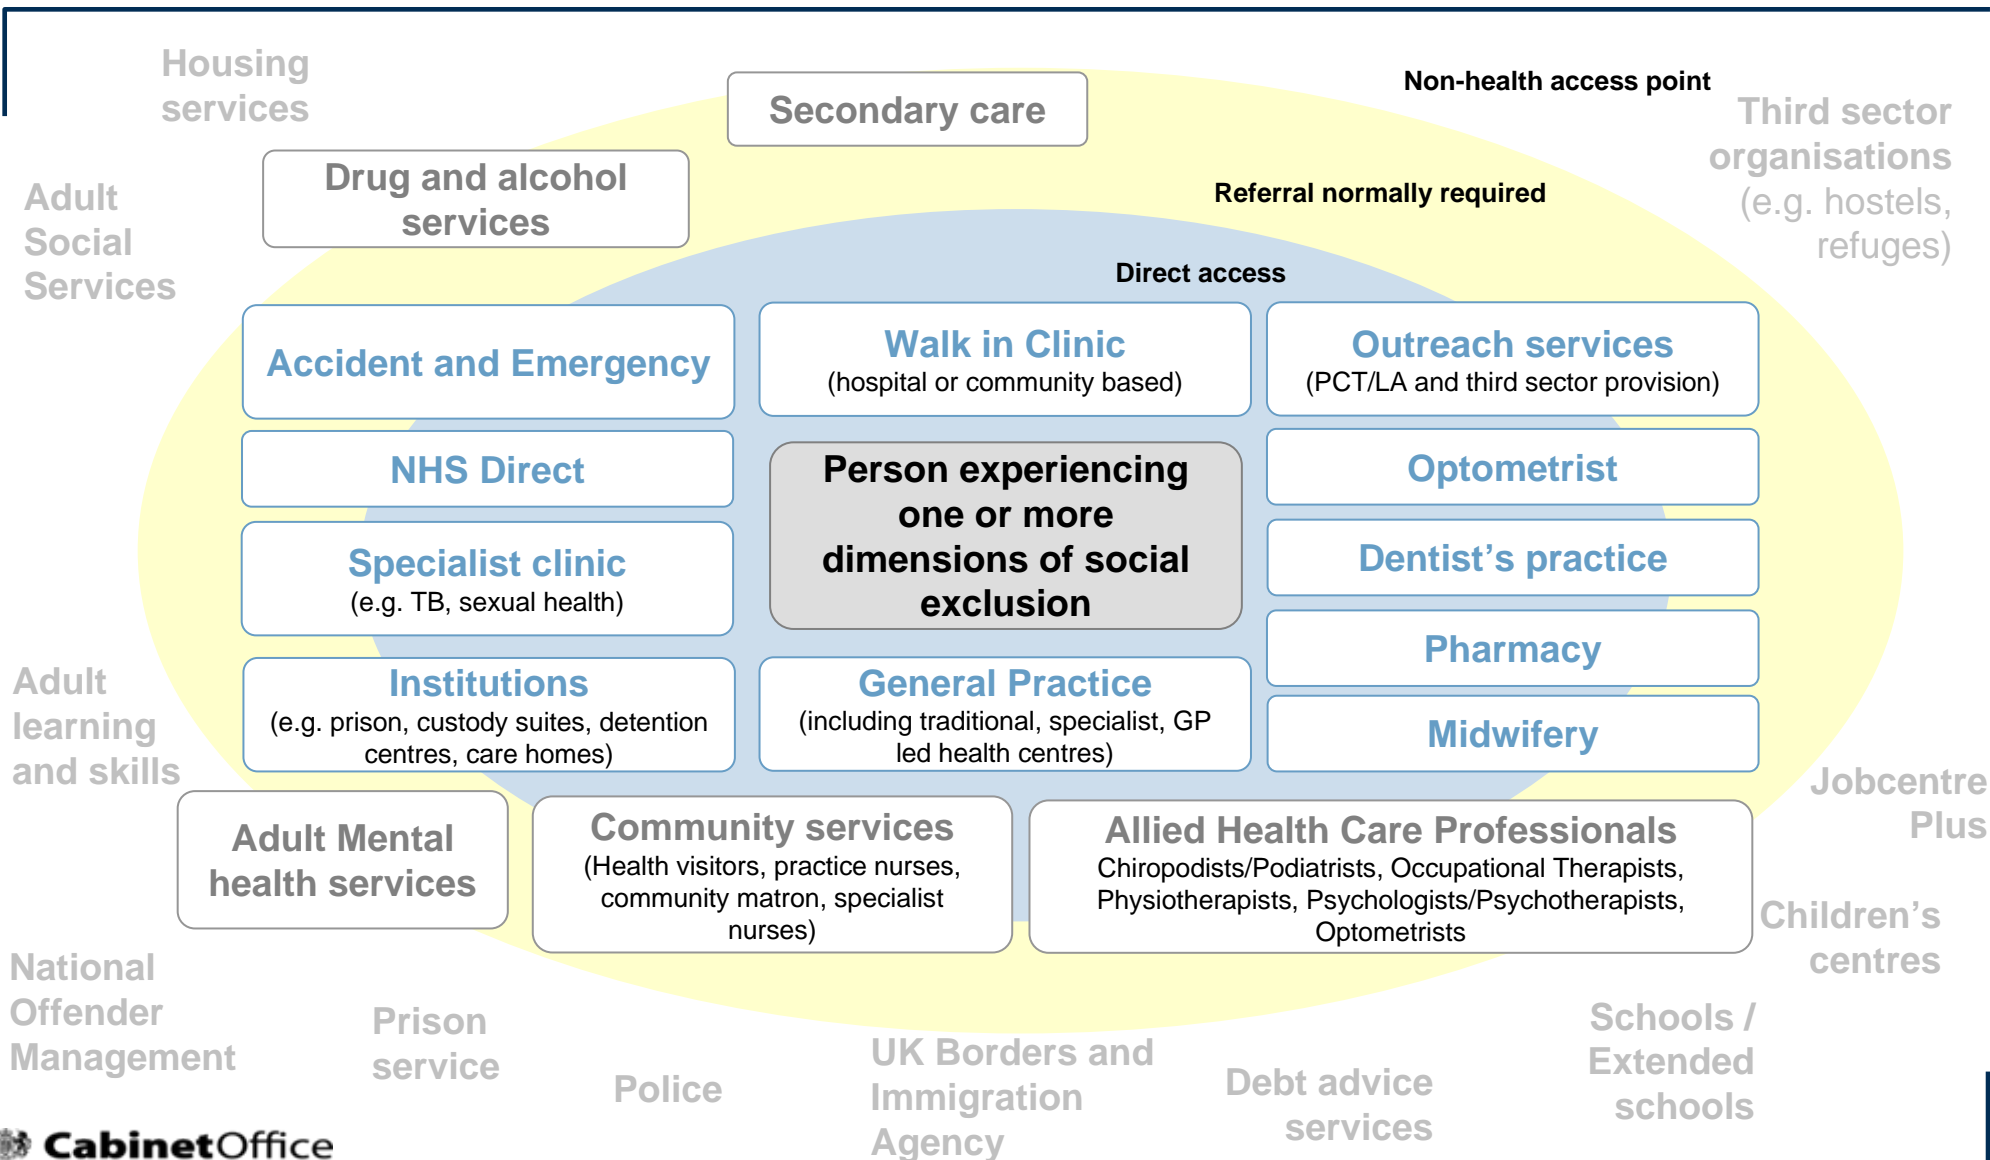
Housing services

Secondary care

Non-health access point

Third sector organisations (e.g. hostels, refuges)

Adult Social Services

Drug and alcohol services

Referral normally required

Direct access

Accident and Emergency

Walk in Clinic
(hospital or community based)

Outreach services
(PCT/LA and third sector provision)

NHS Direct

Person experiencing one or more dimensions of social exclusion

Optometrist

Specialist clinic
(e.g. TB, sexual health)

Dentist's practice

Pharmacy

Adult learning and skills

Institutions
(e.g. prison, custody suites, detention centres, care homes)

General Practice
(including traditional, specialist, GP led health centres)

Midwifery

Jobcentre Plus

Adult Mental health services

Community services
(Health visitors, practice nurses, community matron, specialist nurses)

Allied Health Care Professionals
Chiropodists/Podiatrists, Occupational Therapists, Physiotherapists, Psychologists/Psychotherapists, Optometrists

Children's centres

National Offender Management

Prison service

Police

UK Borders and Immigration Agency

Debt advice services

Schools / Extended schools

CabinetOffice